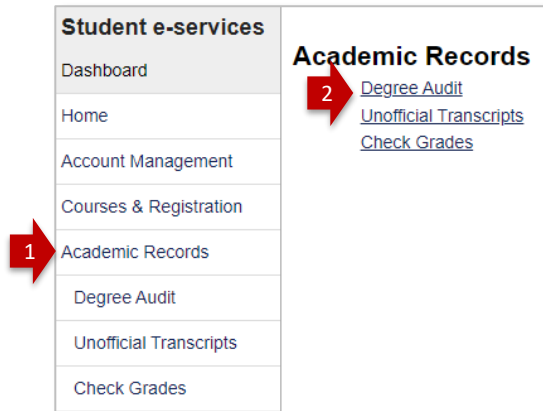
Student e-services
Dashboard
Home
Account Management
Courses & Registration
1
Academic Records
Degree Audit
Unofficial Transcripts
Check Grades

Academic Records
2
Degree Audit
Unofficial Transcripts
Check Grades